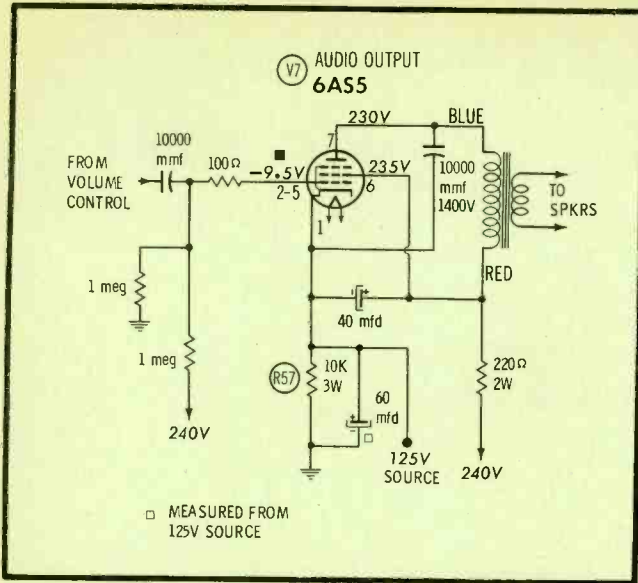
V7 AUDIO OUTPUT
6AS5

230V
BLUE

10000 mmf

FROM VOLUME CONTROL

100Ω

■ −9.5V 2-5

7

235V

6

1

10000 mmf 1400V

TO SPKRS

RED

1 meg

40 mfd

1 meg

R57

10K 3W

60 mfd

□

220Ω 2W

240V

125V SOURCE

240V

□ MEASURED FROM 125V SOURCE